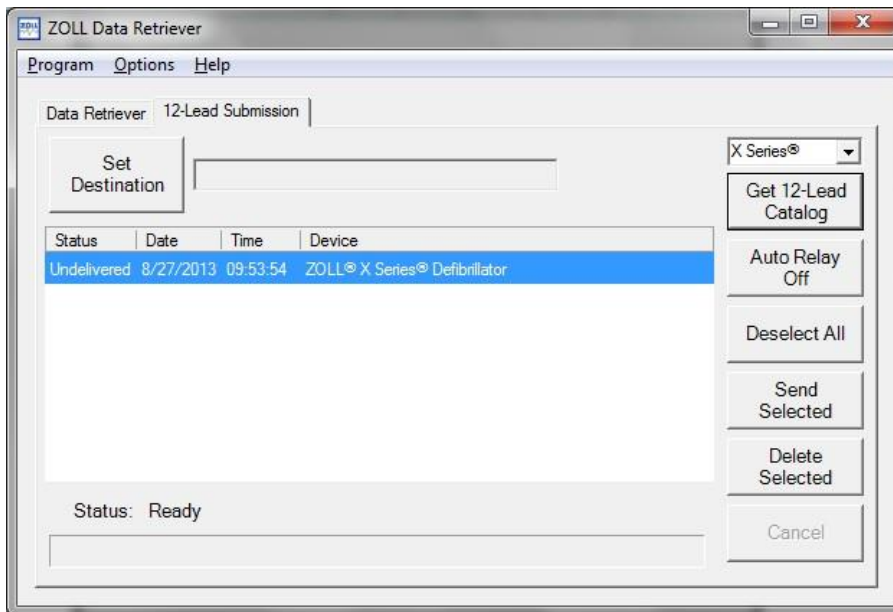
ZOLL Data Retriever

Program Options Help

Data Retriever | 12-Lead Submission

Set Destination

X Series®

Get 12-Lead Catalog

| Status | Date | Time | Device |
|---|---|---|---|
| Undelivered | 8/27/2013 | 09:53:54 | ZOLL® X Series® Defibrillator |

Auto Relay Off

Deselect All

Send Selected

Delete Selected

Status: Ready

Cancel